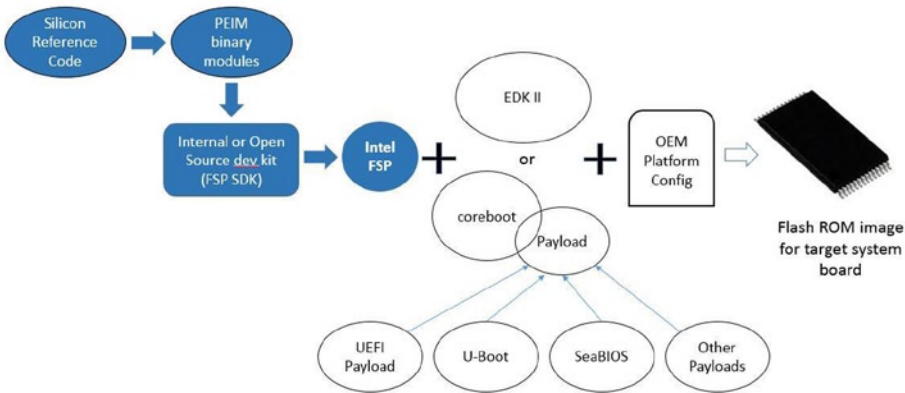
Silicon Reference Code

PEIM binary modules

Internal or Open Source dev kit (FSP SDK)

Intel FSP

+

EDK II

or

coreboot

Payload

+

OEM Platform Config

Flash ROM image for target system board

UEFI Payload

U-Boot

SeaBIOS

Other Payloads